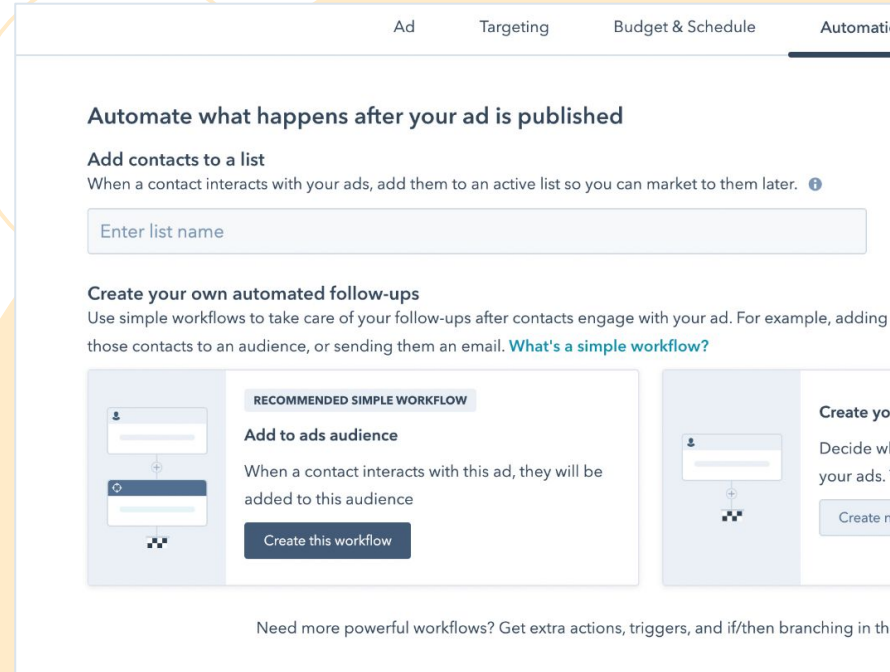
Ad Targeting Budget & Schedule Automatio

Automate what happens after your ad is published

Add contacts to a list

When a contact interacts with your ads, add them to an active list so you can market to them later.

Enter list name

Create your own automated follow-ups

Use simple workflows to take care of your follow-ups after contacts engage with your ad. For example, adding those contacts to an audience, or sending them an email. What's a simple workflow?

RECOMMENDED SIMPLE WORKFLOW

Add to ads audience

When a contact interacts with this ad, they will be added to this audience

Create this workflow

Create yo

Decide wl your ads.

Create n

Need more powerful workflows? Get extra actions, triggers, and if/then branching in th